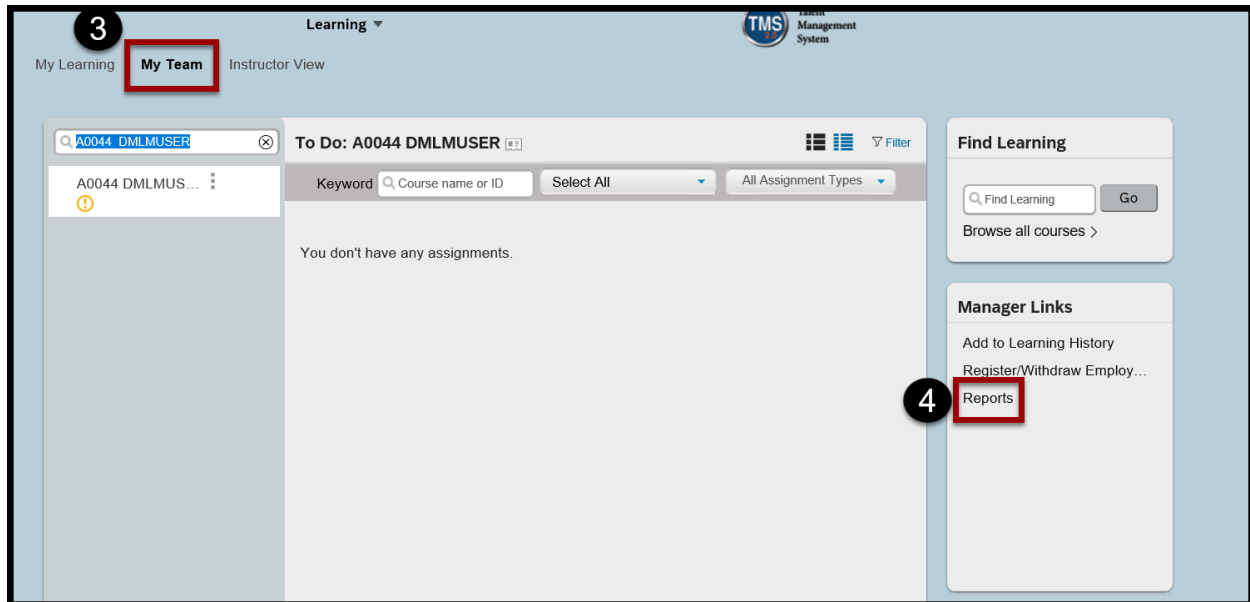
3

Learning ▾

TMS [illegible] Management System

My Learning My Team Instructor View

A0044_DMLMUSER

A0044 DMLMUS...

To Do: A0044 DMLMUSER

Filter

Keyword Course name or ID Select All All Assignment Types

You don't have any assignments.

Find Learning

Find Learning Go

Browse all courses >

Manager Links

Add to Learning History

Register/Withdraw Employ...

4

Reports